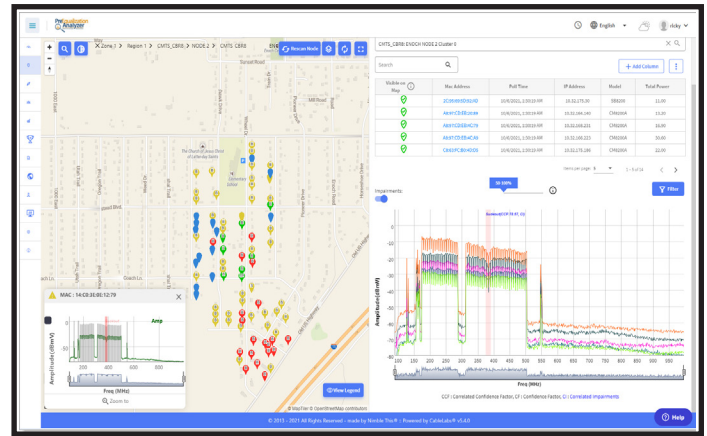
PreEqualization Analyzer

English

ricky

Zone_1 > Region 1 > CMTS_CBR8 > NODE 2 > CMTS_CBR8

Rescan Node

CMTS_CBR8 ENOCH NODE 2 Cluster 6

Search

+ Add Column

| Visible on Map | Mac Address | Poll Time | IP Address | Model | Total Power |
|---|---|---|---|---|---|
| | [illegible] | 10/6/2021, 1:30:19 PM | 10.32.275.20 | SB8200 | 11.00 |
| | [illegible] | 10/6/2021, 1:30:19 PM | 10.32.164.140 | CM6200A | 15.00 |
| | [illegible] | 10/6/2021, 1:30:19 PM | 10.32.268.221 | CM6200A | 16.00 |
| | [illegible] | 10/6/2021, 1:30:19 PM | 10.32.166.221 | CM6200A | 30.00 |
| | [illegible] | 10/6/2021, 1:30:19 PM | 10.32.275.285 | CM6200A | 22.00 |

Items per page: 5

1 – 5 of 16

Impairments:

30-100%

Filter

Amplitude(dBmV)

Freq (MHz)

100 150 200 250 300 350 400 450 500 550 600 650 700 750 800 850 900 950

CCF | Correlated Confidence Factor, CF | Confidence Factor, CI | Correlated Impairments

MAC : 14:C0:3E:05:12:79

Amp

Amplitude(dBmV)

Freq (MHz)

Zoom to

View Legend

© MapTiler © OpenStreetMap contributors

© 2015 - 2021 All Rights Reserved - made by Nimble This® | Powered by CableLabs® v5.4.0

Help